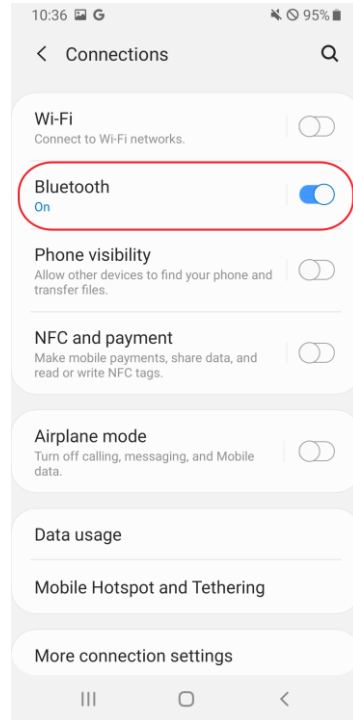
10:36 G
95%

Connections

Wi-Fi
Connect to Wi-Fi networks.

Bluetooth
On

Phone visibility
Allow other devices to find your phone and transfer files.

NFC and payment
Make mobile payments, share data, and read or write NFC tags.

Airplane mode
Turn off calling, messaging, and Mobile data.

Data usage

Mobile Hotspot and Tethering

More connection settings